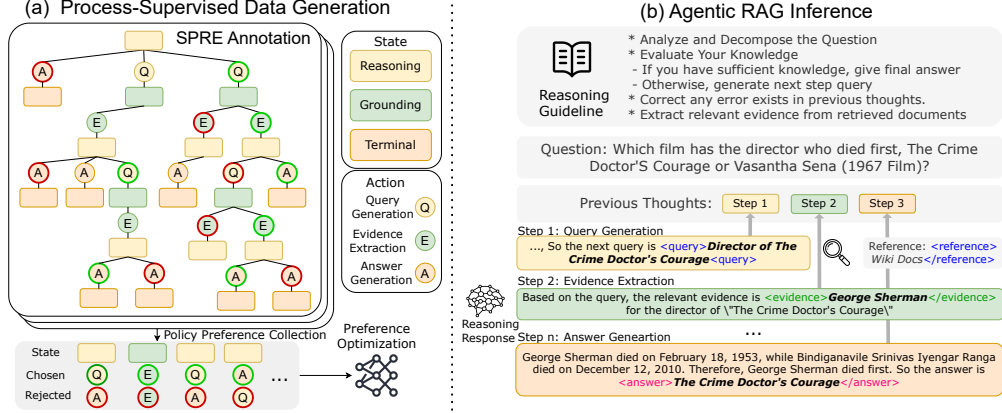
(a) Process-Supervised Data Generation

SPRE Annotation

A Q Q

E

E E

A A Q A Q

E E E

A A A A

State

Reasoning

Grounding

Terminal

Action

Query Generation Q

Evidence Extraction E

Answer Generation A

Policy Preference Collection

Preference Optimization

State

Chosen Q E Q A ...

Rejected A E A Q

(b) Agentic RAG Inference

Reasoning Guideline

* Analyze and Decompose the Question
* Evaluate Your Knowledge
- If you have sufficient knowledge, give final answer
- Otherwise, generate next step query
* Correct any error exists in previous thoughts.
* Extract relevant evidence from retrieved documents

Question: Which film has the director who died first, The Crime Doctor'S Courage or Vasantha Sena (1967 Film)?

Previous Thoughts: Step 1 Step 2 Step 3

Step 1: Query Generation

..., So the next query is <query>**Director of The Crime Doctor's Courage**<query>

Reference: <reference> Wiki Docs</reference>

Step 2: Evidence Extraction

Based on the query, the relevant evidence is <evidence>**George Sherman**</evidence> for the director of \"The Crime Doctor's Courage\"

Reasoning Response

...

Step n: Answer Geneartion

George Sherman died on February 18, 1953, while Bindiganavile Srinivas Iyengar Ranga died on December 12, 2010. Therefore, George Sherman died first. So the answer is <answer>**The Crime Doctor's Courage**</answer>